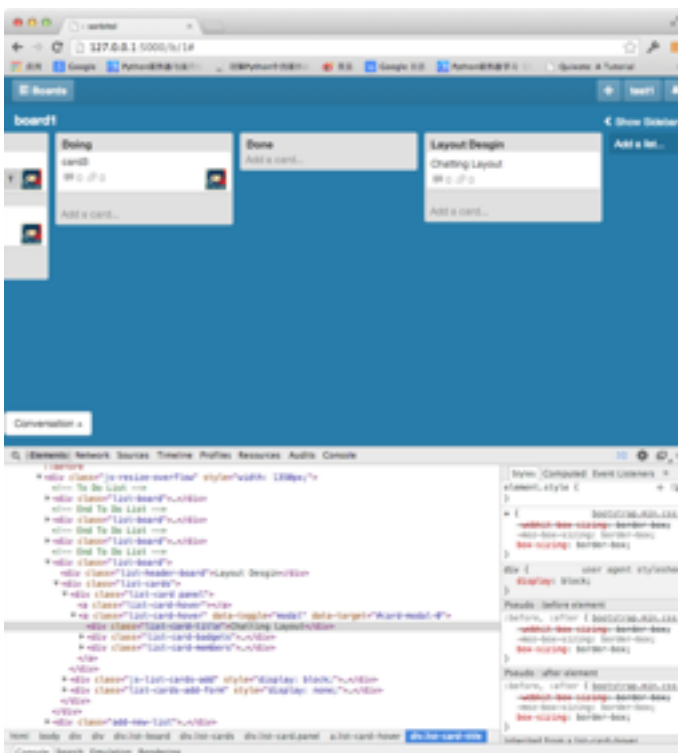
127.0.0.1:5000/b/1#

Boards

board1

Show Sidebar

Doing

card3

Add a card...

Done

Add a card...

Layout Desgin

Chatting Layout

Add a card...

Add a list...

Conversation

Elements Network Sources Timeline Profiles Resources Audits Console

<div class="js-resize-overflow" style="width: 1398px;">
<!-- To Do List -->
<div class="list-board">...</div>
<!-- End To Do List -->
<div class="list-board">...</div>
<!-- End To Do List -->
<div class="list-board">...</div>
<!-- End To Do List -->
<div class="list-board">
<div class="list-header-board">Layout Desgin</div>
<div class="list-cards">
<div class="list-card panel">
<a class="list-card-hover"></a>
<a class="list-card-hover" data-toggle="modal" data-target="#card-modal-8">
<div class="list-card-title">Chatting Layout</div>
<div class="list-card-badges">...</div>
<div class="list-card-members">...</div>
</a>
</div>
<div class="js-list-cards-add" style="display: block;">...</div>
<div class="js-list-cards-add-form" style="display: none;">...</div>
</div>
</div>
<div class="add-new-list">...</div>

Styles Computed Event Listeners

element.style {
}

* {
-webkit-box-sizing: border-box;
-moz-box-sizing: border-box;
box-sizing: border-box;
}

div {
display: block;
}

Pseudo ::before element

:before, :after {
-webkit-box-sizing: border-box;
-moz-box-sizing: border-box;
box-sizing: border-box;
}

Pseudo ::after element

:before, :after {
-webkit-box-sizing: border-box;
-moz-box-sizing: border-box;
box-sizing: border-box;
}

html body div div div.list-board div.list-cards div.list-card.panel a.list-card-hover div.list-card-title

Console Search Emulation Rendering